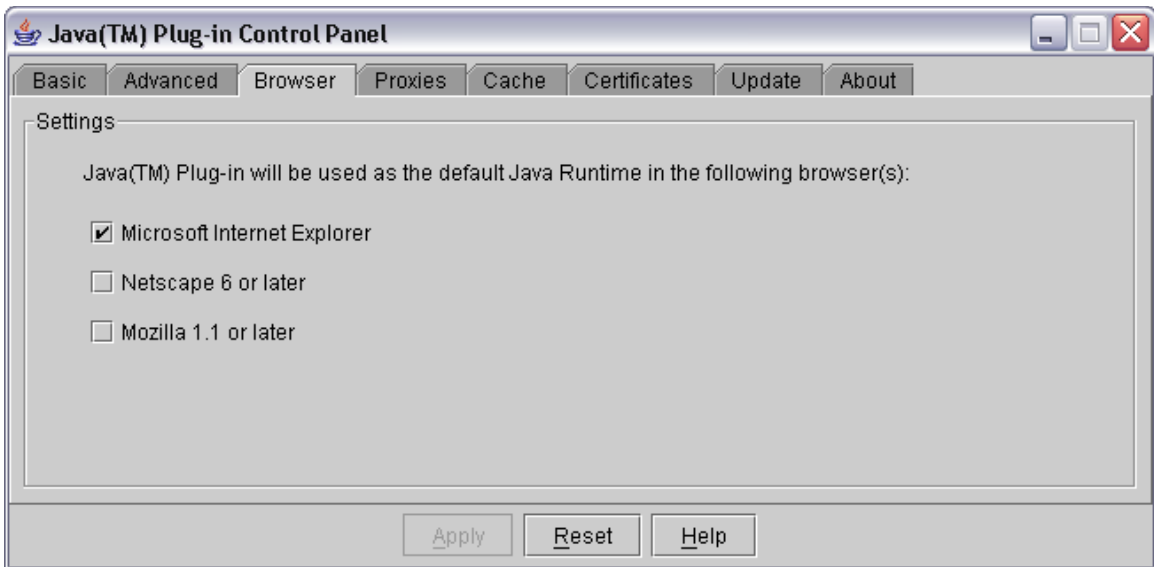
Java(TM) Plug-in Control Panel

Basic | Advanced | Browser | Proxies | Cache | Certificates | Update | About

Settings

Java(TM) Plug-in will be used as the default Java Runtime in the following browser(s):

☑ Microsoft Internet Explorer

☐ Netscape 6 or later

☐ Mozilla 1.1 or later

Apply | Reset | Help